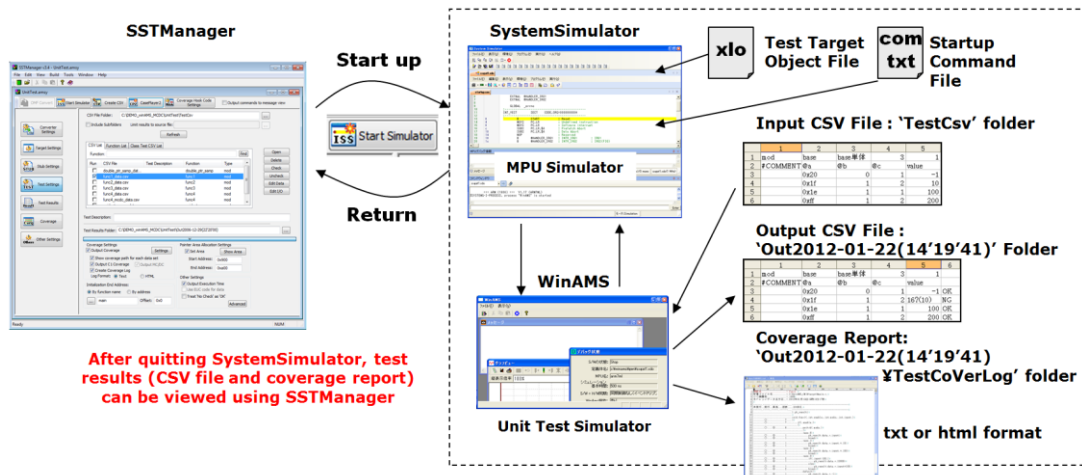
SSTManager

Start up

Start Simulator

Return

SystemSimulator

xlo

Test Target Object File

com txt

Startup Command File

MPU Simulator

WinAMS

Unit Test Simulator

Input CSV File : 'TestCsv' folder

|   | 1 | 2 | 3 | 4 | 5 |
|---|---|---|---|---|---|
| 1 | mod | base | base単体 | 3 | 1 |
| 2 | #COMMENT | @a | @b | @c | value |
| 3 |  | 0x20 | 0 | 1 | -1 |
| 4 |  | 0x1f | 1 | 2 | 10 |
| 5 |  | 0x1e | 1 | 100 | 100 |
| 6 |  | 0xff | 1 | 2 | 200 |

Output CSV File : 'Out2012-01-22(14'19'41)' Folder

|   | 1 | 2 | 3 | 4 | 5 | 6 |
|---|---|---|---|---|---|---|
| 1 | mod | base | base単体 | 3 | 1 | 10 |
| 2 | #COMMENT | @a | @b | @c | value |  |
| 3 |  | 0x20 | 0 | 1 | -1 | OK |
| 4 |  | 0x1f | 1 | 2 | 167(10) | NG |
| 5 |  | 0x1e | 1 | 100 | 100 | OK |
| 6 |  | 0xff | 1 | 2 | 200 | OK |

Coverage Report: 'Out2012-01-22(14'19'41) ¥TestCoVerLog' folder

txt or html format

After quitting SystemSimulator, test results (CSV file and coverage report) can be viewed using SSTManager